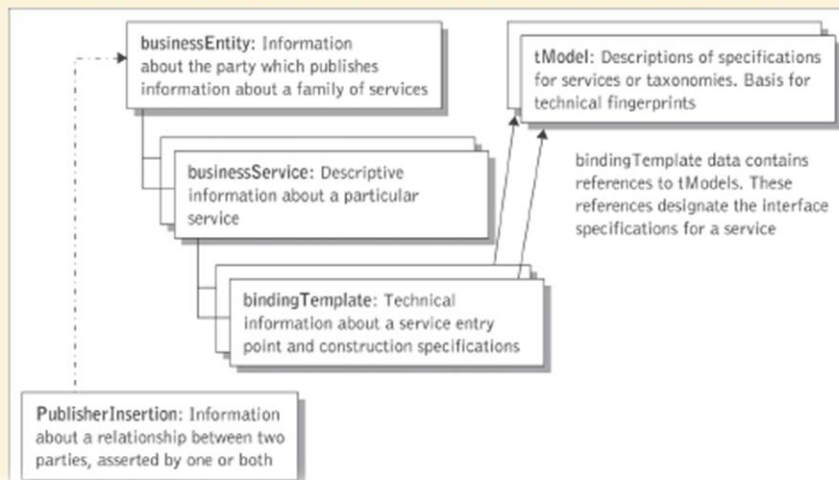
businessEntity: Information about the party which publishes information about a family of services

tModel: Descriptions of specifications for services or taxonomies. Basis for technical fingerprints

businessService: Descriptive information about a particular service

bindingTemplate data contains references to tModels. These references designate the interface specifications for a service

bindingTemplate: Technical information about a service entry point and construction specifications

PublisherInsertion: Information about a relationship between two parties, asserted by one or both